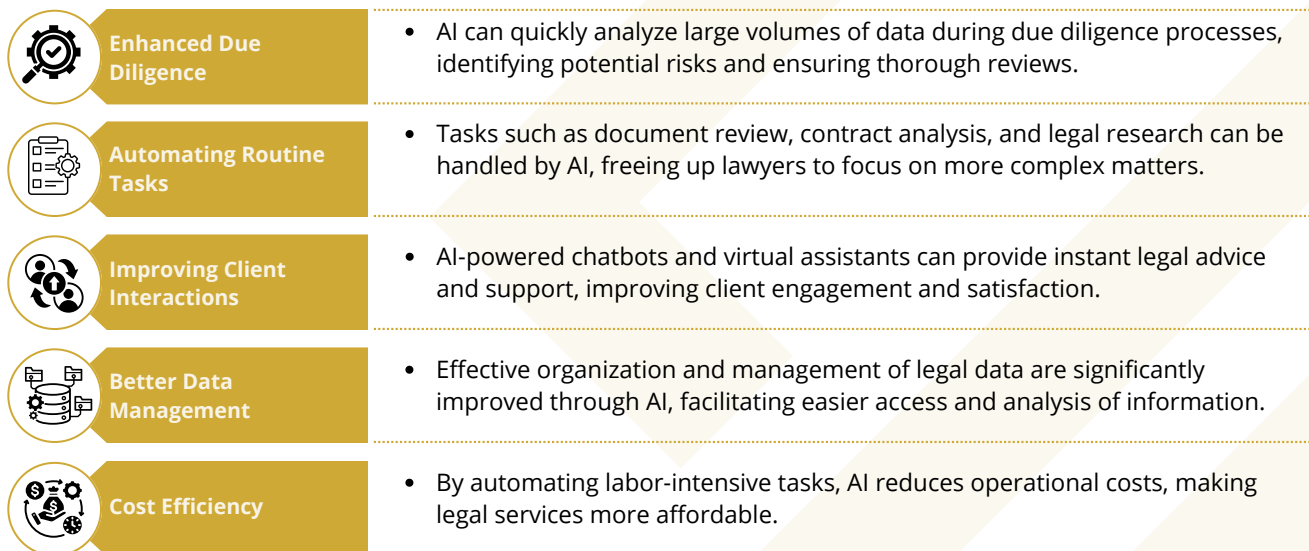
Enhanced Due Diligence

• AI can quickly analyze large volumes of data during due diligence processes, identifying potential risks and ensuring thorough reviews.

Automating Routine Tasks

• Tasks such as document review, contract analysis, and legal research can be handled by AI, freeing up lawyers to focus on more complex matters.

Improving Client Interactions

• AI-powered chatbots and virtual assistants can provide instant legal advice and support, improving client engagement and satisfaction.

Better Data Management

• Effective organization and management of legal data are significantly improved through AI, facilitating easier access and analysis of information.

Cost Efficiency

• By automating labor-intensive tasks, AI reduces operational costs, making legal services more affordable.